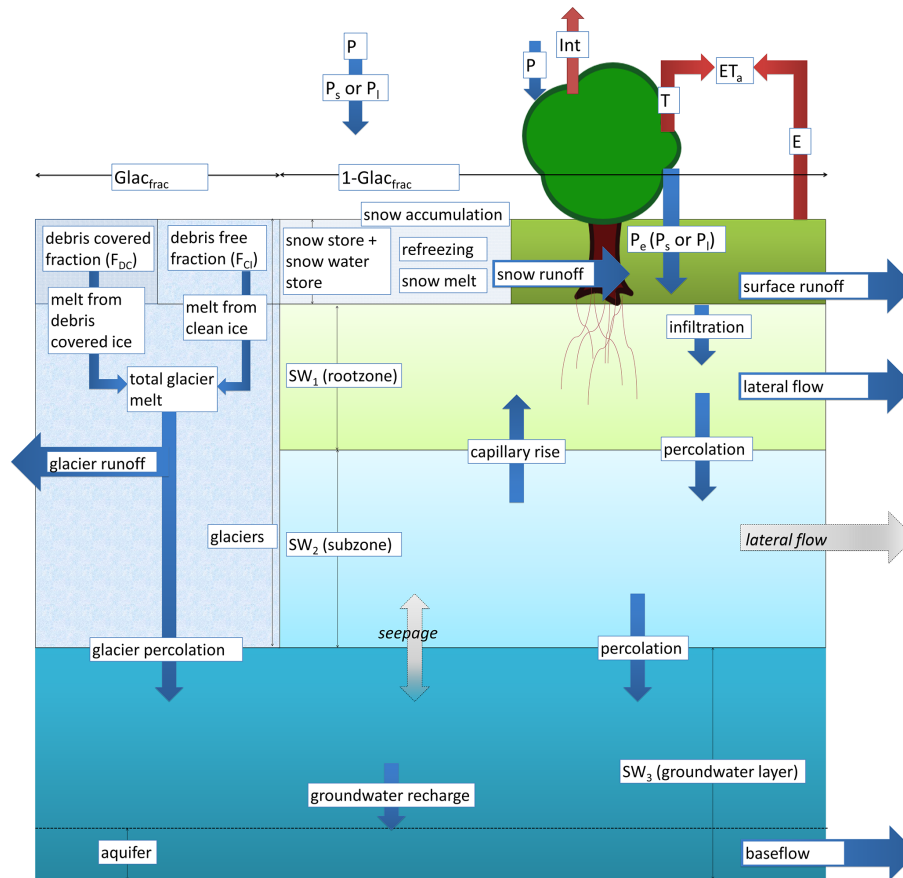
P

$P_s$ or $P_l$

P

Int

T

$ET_a$

E

$Glac_{frac}$

1-$Glac_{frac}$

snow accumulation

debris covered fraction ($F_{DC}$)

debris free fraction ($F_{Cl}$)

snow store + snow water store

refreezing

snow melt

$P_e$ ($P_s$ or $P_l$)

snow runoff

surface runoff

melt from debris covered ice

melt from clean ice

infiltration

total glacier melt

$SW_1$ (rootzone)

lateral flow

glacier runoff

capillary rise

percolation

glaciers

$SW_2$ (subzone)

lateral flow

seepage

glacier percolation

percolation

$SW_3$ (groundwater layer)

groundwater recharge

aquifer

baseflow